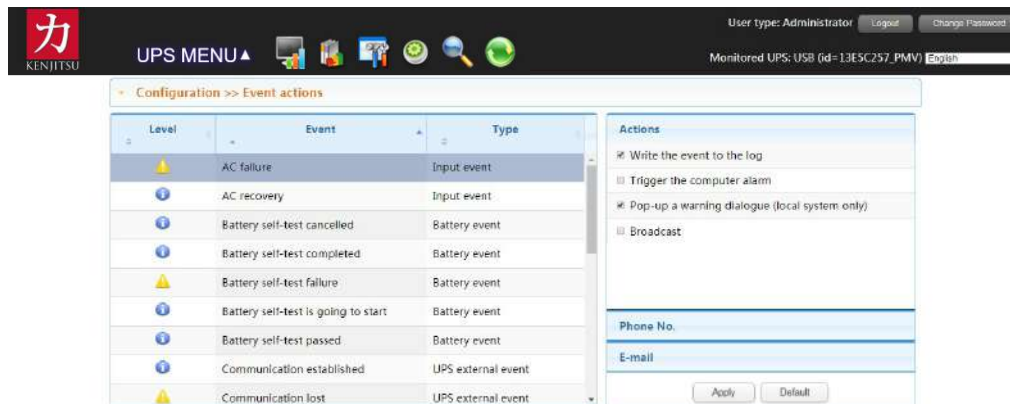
力
KENJITSU

UPS MENU▲

User type: Administrator Logout Change Password

Monitored UPS: USB (id=13E5C257_PMV) English

Configuration >> Event actions

| Level | Event | Type |
|---|---|---|
| | AC failure | Input event |
| | AC recovery | Input event |
| | Battery self-test cancelled | Battery event |
| | Battery self-test completed | Battery event |
| | Battery self-test failure | Battery event |
| | Battery self-test is going to start | Battery event |
| | Battery self-test passed | Battery event |
| | Communication established | UPS external event |
| | Communication lost | UPS external event |

Actions

Write the event to the log

Trigger the computer alarm

Pop-up a warning dialogue (local system only)

Broadcast

Phone No.

E-mail

Apply Default